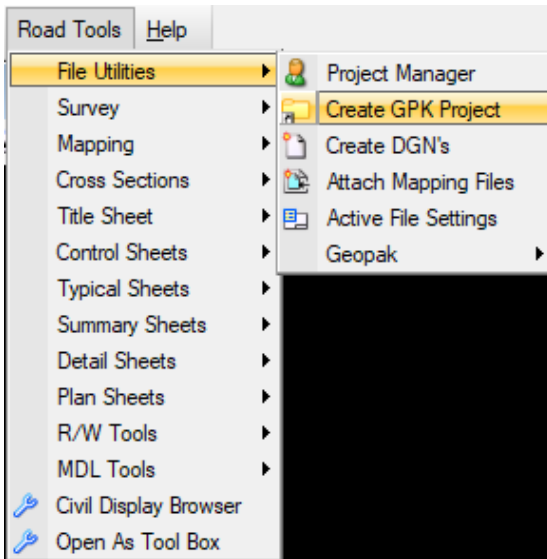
Road Tools Help
File Utilities
Survey
Mapping
Cross Sections
Title Sheet
Control Sheets
Typical Sheets
Summary Sheets
Detail Sheets
Plan Sheets
R/W Tools
MDL Tools
Civil Display Browser
Open As Tool Box

Project Manager
Create GPK Project
Create DGN's
Attach Mapping Files
Active File Settings
Geopak